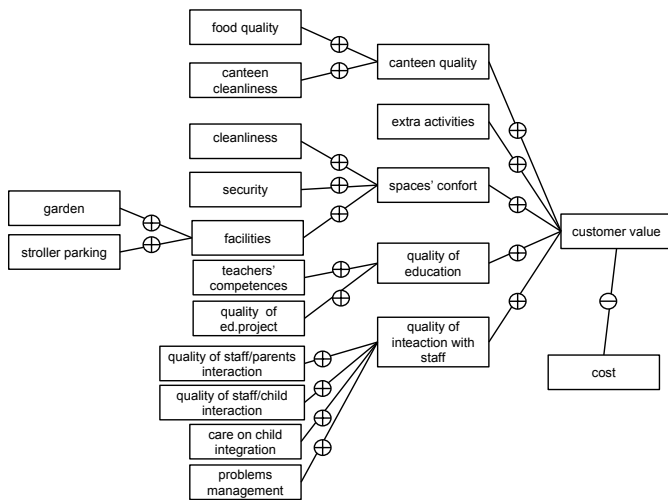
food quality

canteen cleanliness

canteen quality

extra activities

cleanliness

security

spaces' confort

garden

stroller parking

facilities

customer value

teachers' competences

quality of education

quality of ed.project

quality of inteaction with staff

quality of staff/parents interaction

quality of staff/child interaction

care on child integration

problems management

cost